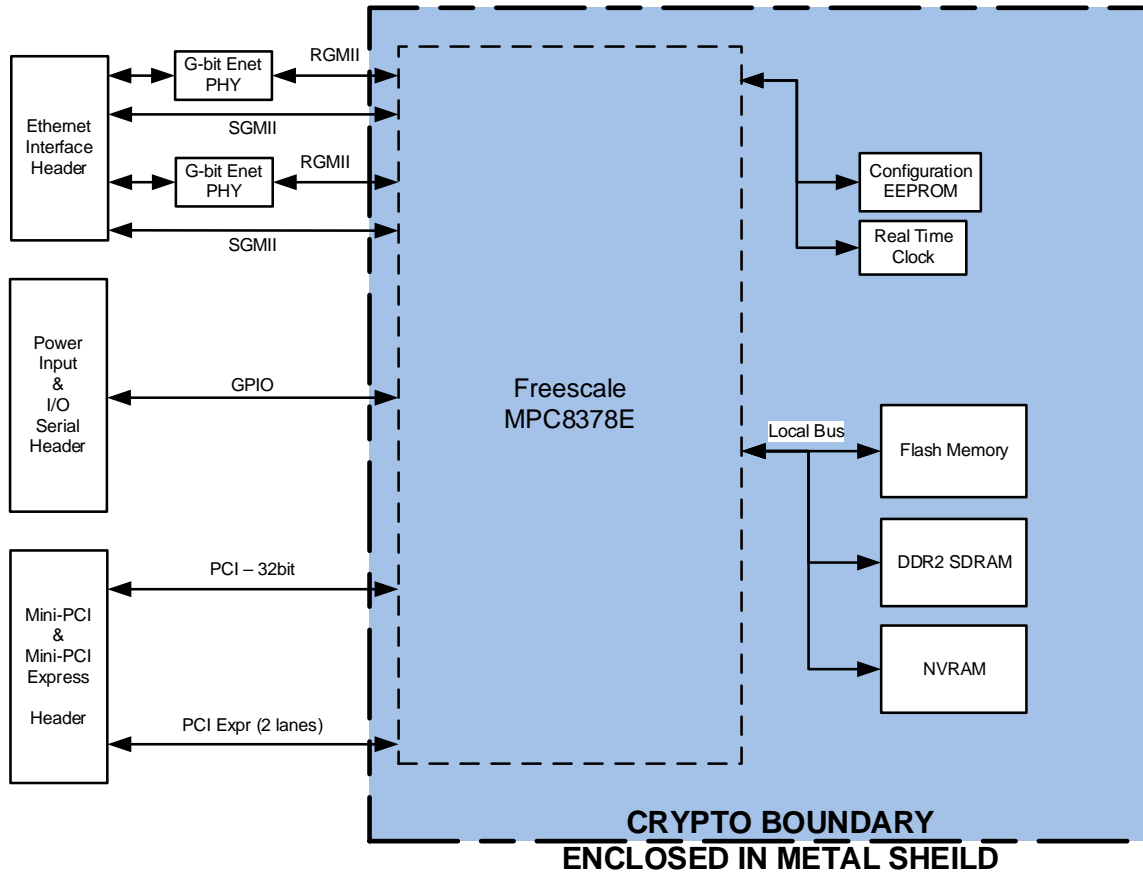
Ethernet Interface Header

G-bit Enet PHY

RGMII

SGMII

G-bit Enet PHY

RGMII

SGMII

Configuration EEPROM

Real Time Clock

Power Input & I/O Serial Header

GPIO

Freescale MPC8378E

Local Bus

Flash Memory

DDR2 SDRAM

NVRAM

Mini-PCI & Mini-PCI Express

Header

PCI – 32bit

PCI Expr (2 lanes)

CRYPTO BOUNDARY
ENCLOSED IN METAL SHEILD